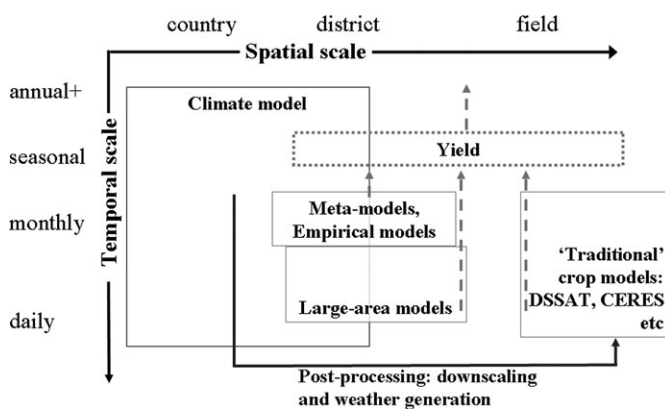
country district field

Spatial scale

annual+

seasonal

monthly

daily

Temporal scale

Climate model

Yield

Meta-models, Empirical models

Large-area models

'Traditional' crop models: DSSAT, CERES etc

Post-processing: downscaling and weather generation